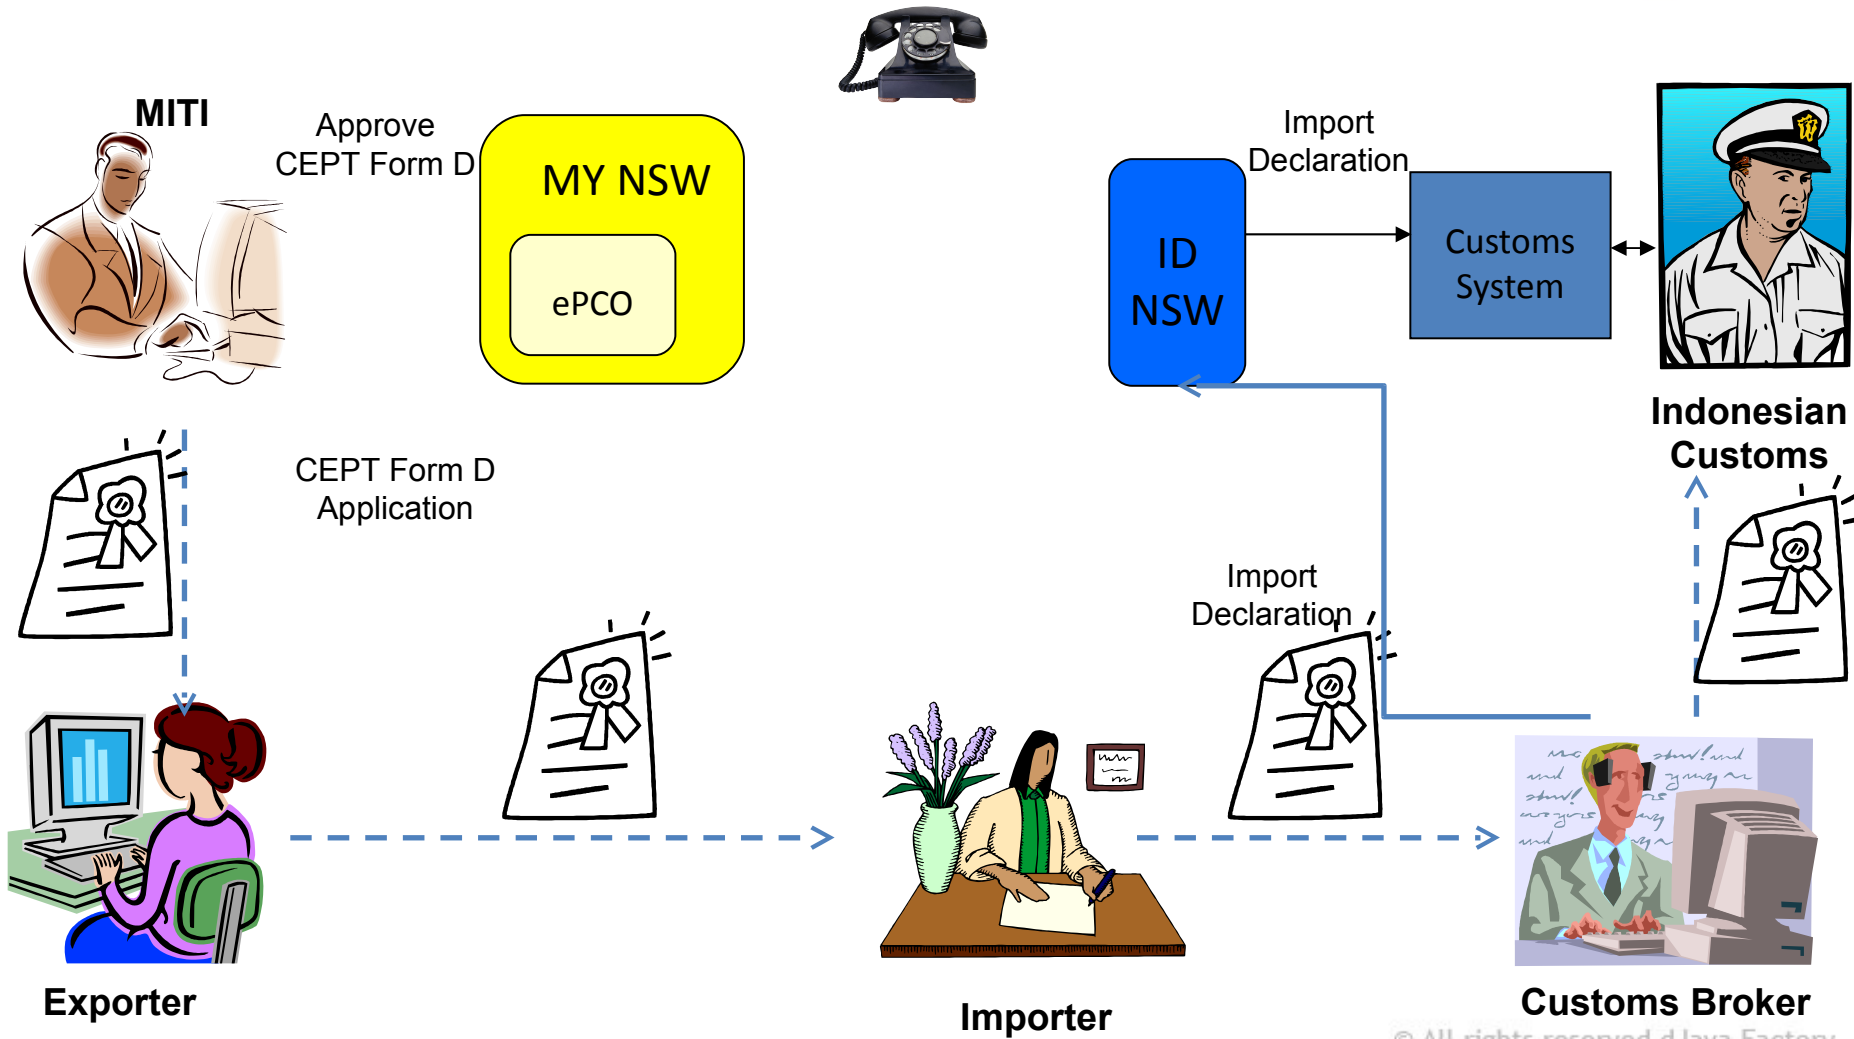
MITI

Approve CEPT Form D

MY NSW

ePCO

Import Declaration

ID NSW

Customs System

Indonesian Customs

CEPT Form D Application

Import Declaration

Exporter

Importer

Customs Broker

© All rights reserved d Java Factory